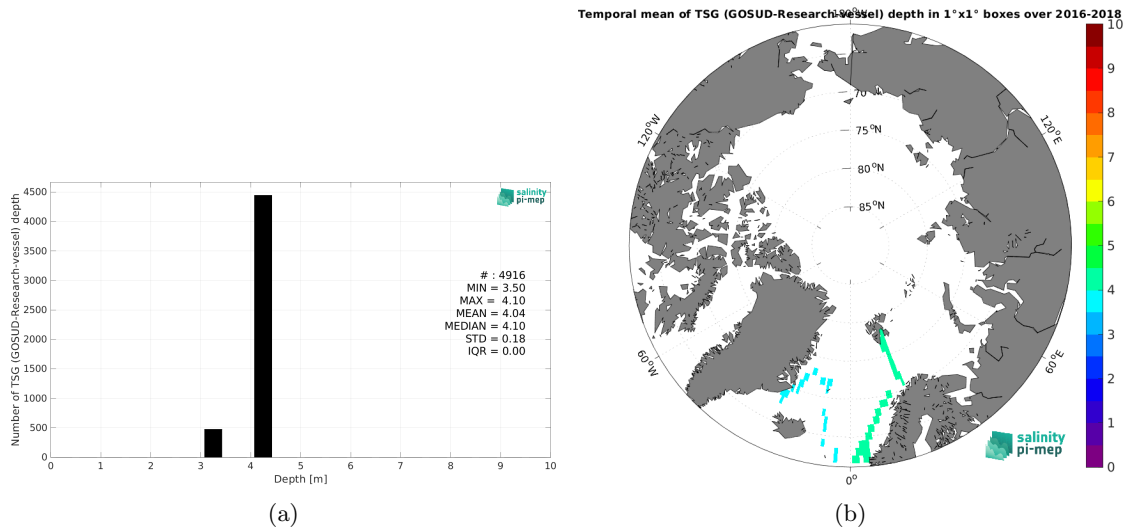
salinity pi-mep

Number of TSG (GOSUD-Research-vessel) depth

4500
4000
3500
3000
2500
2000
1500
1000
500
0

# : 4916
MIN = 3.50
MAX = 4.10
MEAN = 4.04
MEDIAN = 4.10
STD = 0.18
IQR = 0.00

0 1 2 3 4 5 6 7 8 9 10
Depth [m]

(a)

Temporal mean of TSG (GOSUD-Research-vessel) depth in 1°x1° boxes over 2016-2018

180°
70
$75^oN$
$80^oN$
$85^oN$
$120^oW$
$120^oE$
$60^oW$
$60^oE$
$0^o$

salinity pi-mep

10
9
8
7
6
5
4
3
2
1
0

(b)